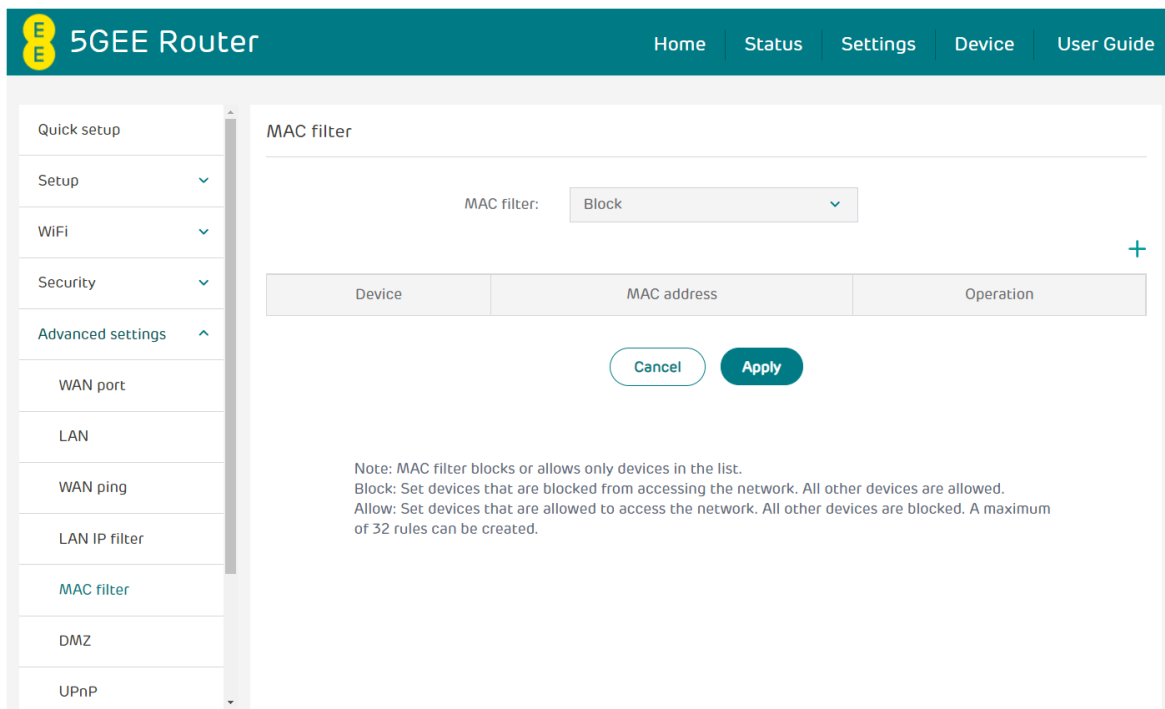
EE 5GEE Router

Home Status Settings Device User Guide

Quick setup

Setup

WiFi

Security

Advanced settings

WAN port

LAN

WAN ping

LAN IP filter

MAC filter

DMZ

UPnP

MAC filter

MAC filter: Block

+

| Device | MAC address | Operation |
|---|---|---|

Cancel Apply

Note: MAC filter blocks or allows only devices in the list.
Block: Set devices that are blocked from accessing the network. All other devices are allowed.
Allow: Set devices that are allowed to access the network. All other devices are blocked. A maximum of 32 rules can be created.